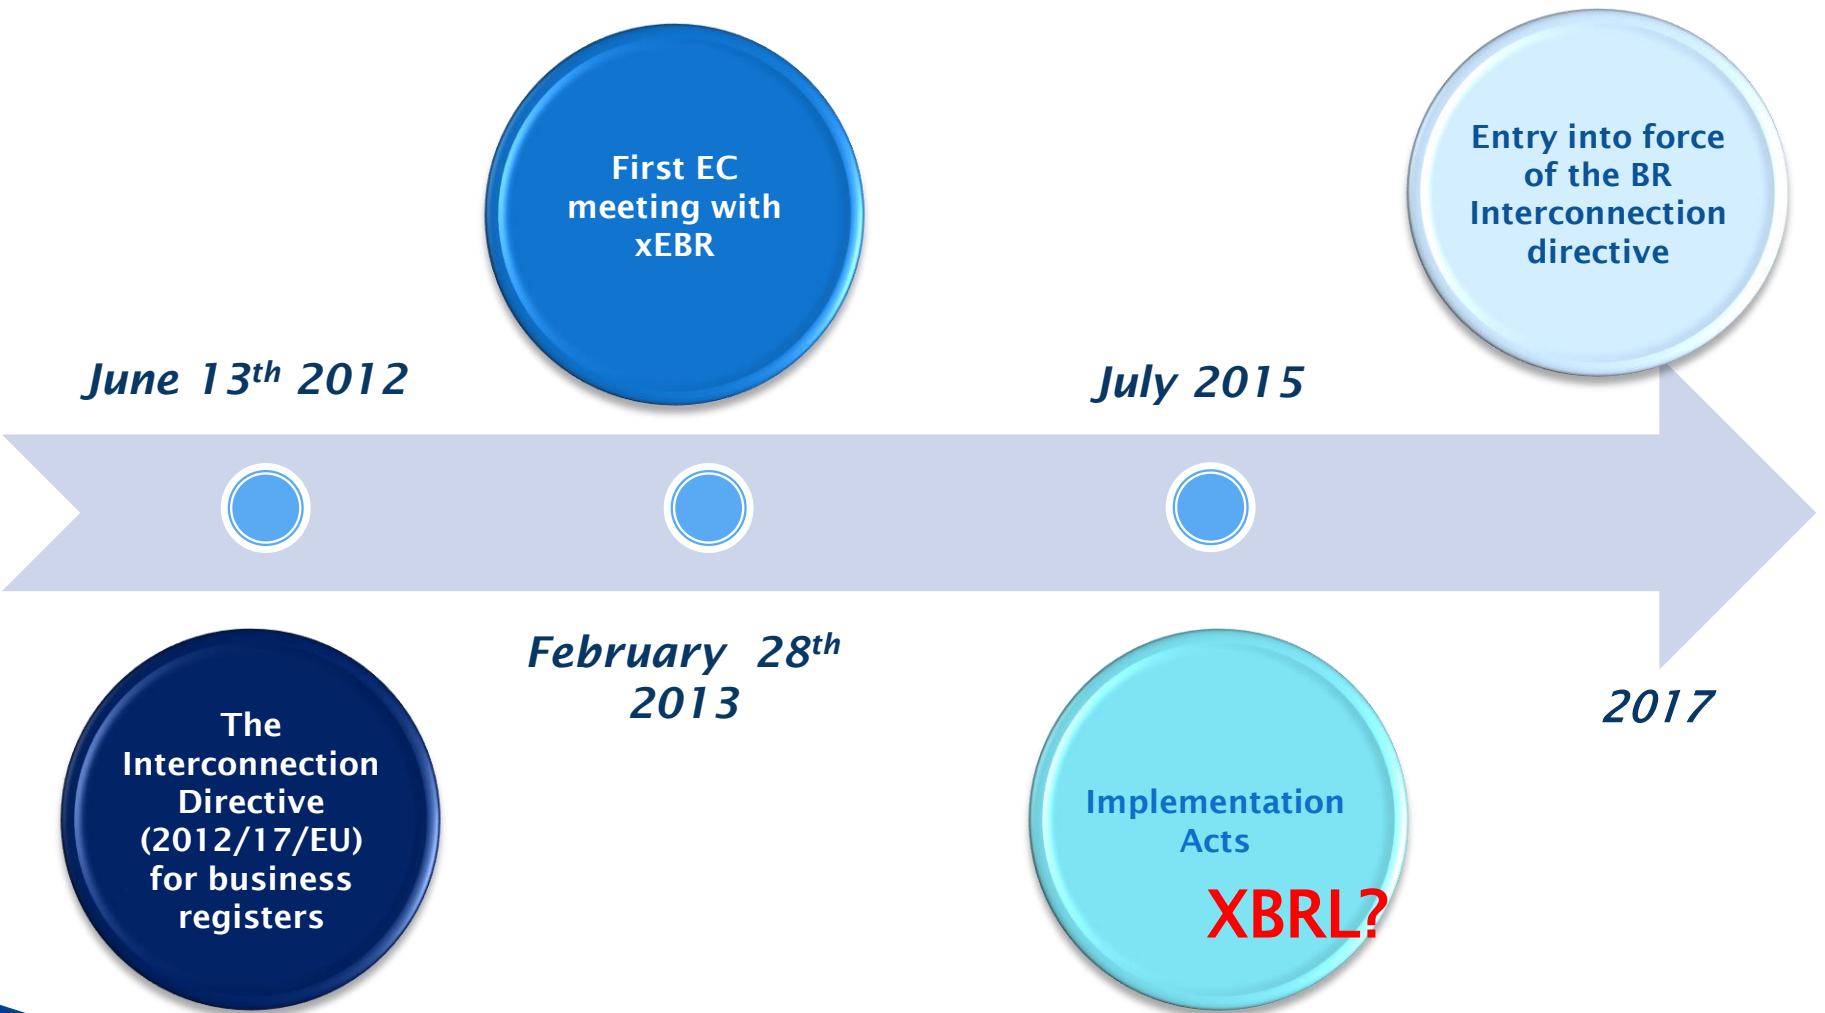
First EC meeting with xEBR

Entry into force of the BR Interconnection directive

June $13^{th}$ 2012

July 2015

The Interconnection Directive (2012/17/EU) for business registers

February $28^{th}$ 2013

Implementation Acts

XBRL?

2017